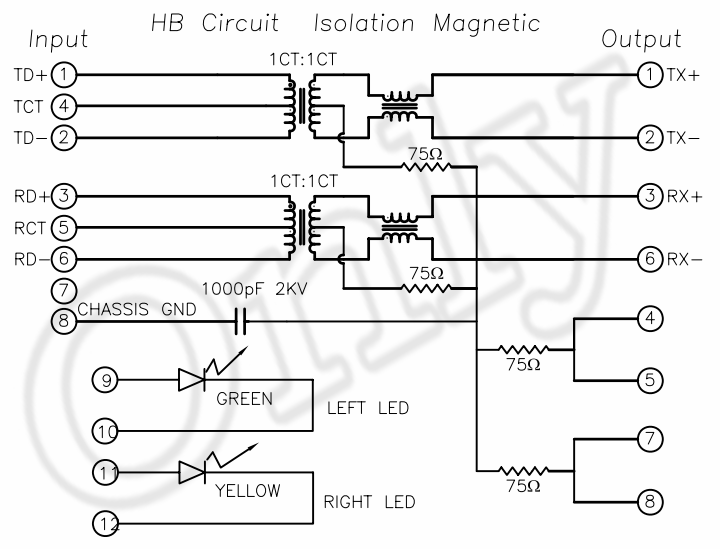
HB Circuit Isolation Magnetic

Input

Output

1CT:1CT

TD+ 1
TCT 4
TD− 2

1 TX+
2 TX−

75Ω

1CT:1CT

RD+ 3
RCT 5
RD− 6

3 RX+
6 RX−

75Ω

7

1000pF 2KV

8 CHASSIS GND

4
75Ω
5

9
GREEN
LEFT LED
10

7
75Ω
8

11
YELLOW
RIGHT LED
12